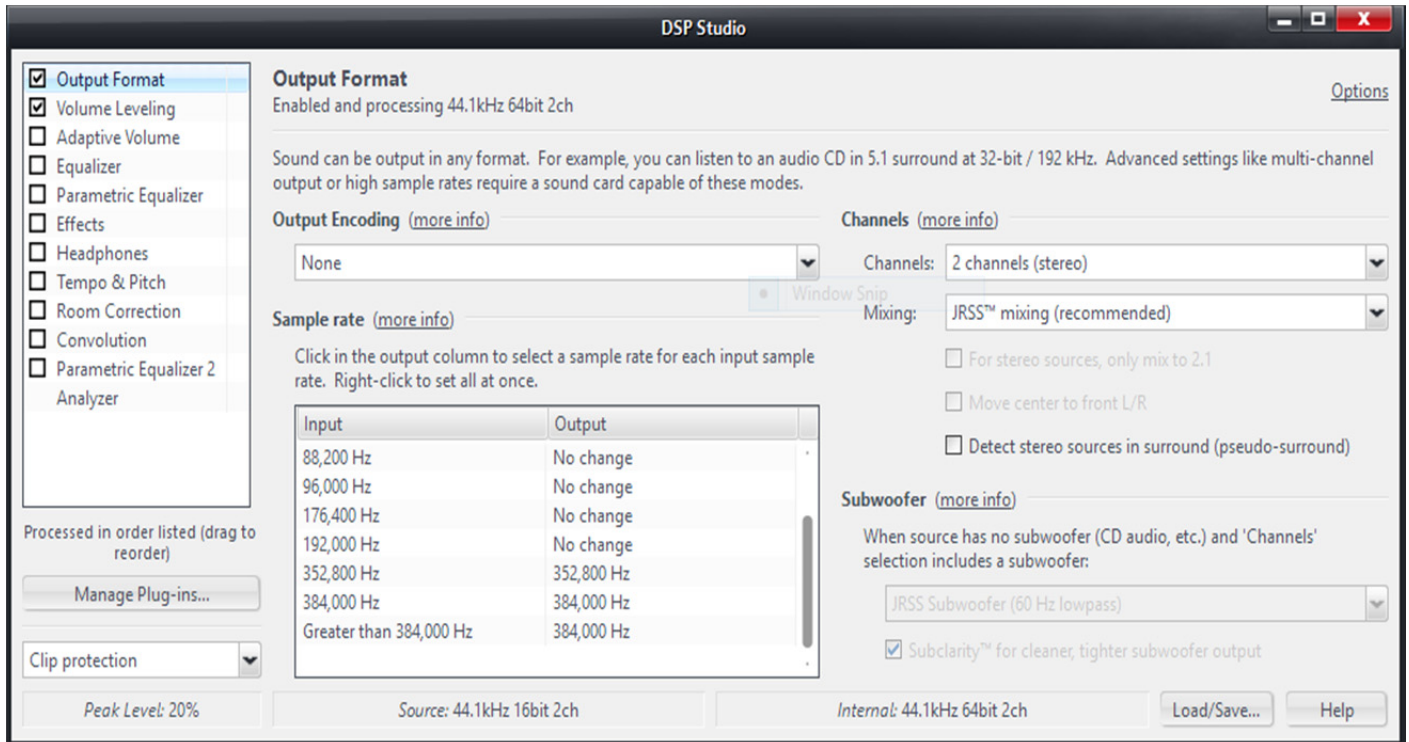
DSP Studio

☑ Output Format
☑ Volume Leveling
☐ Adaptive Volume
☐ Equalizer
☐ Parametric Equalizer
☐ Effects
☐ Headphones
☐ Tempo & Pitch
☐ Room Correction
☐ Convolution
☐ Parametric Equalizer 2
Analyzer

Processed in order listed (drag to reorder)

Manage Plug-ins...

Clip protection

Output Format
Enabled and processing 44.1kHz 64bit 2ch

Options

Sound can be output in any format. For example, you can listen to an audio CD in 5.1 surround at 32-bit / 192 kHz. Advanced settings like multi-channel output or high sample rates require a sound card capable of these modes.

Output Encoding (more info)

None

Window Snip

Sample rate (more info)

Click in the output column to select a sample rate for each input sample rate. Right-click to set all at once.

| Input | Output |
|---|---|
| 88,200 Hz | No change |
| 96,000 Hz | No change |
| 176,400 Hz | No change |
| 192,000 Hz | No change |
| 352,800 Hz | 352,800 Hz |
| 384,000 Hz | 384,000 Hz |
| Greater than 384,000 Hz | 384,000 Hz |

Channels (more info)

Channels: 2 channels (stereo)

Mixing: JRSS™ mixing (recommended)

☐ For stereo sources, only mix to 2.1

☐ Move center to front L/R

☐ Detect stereo sources in surround (pseudo-surround)

Subwoofer (more info)

When source has no subwoofer (CD audio, etc.) and 'Channels' selection includes a subwoofer:

JRSS Subwoofer (60 Hz lowpass)

☑ Subclarity™ for cleaner, tighter subwoofer output

Peak Level: 20%

Source: 44.1kHz 16bit 2ch

Internal: 44.1kHz 64bit 2ch

Load/Save...

Help